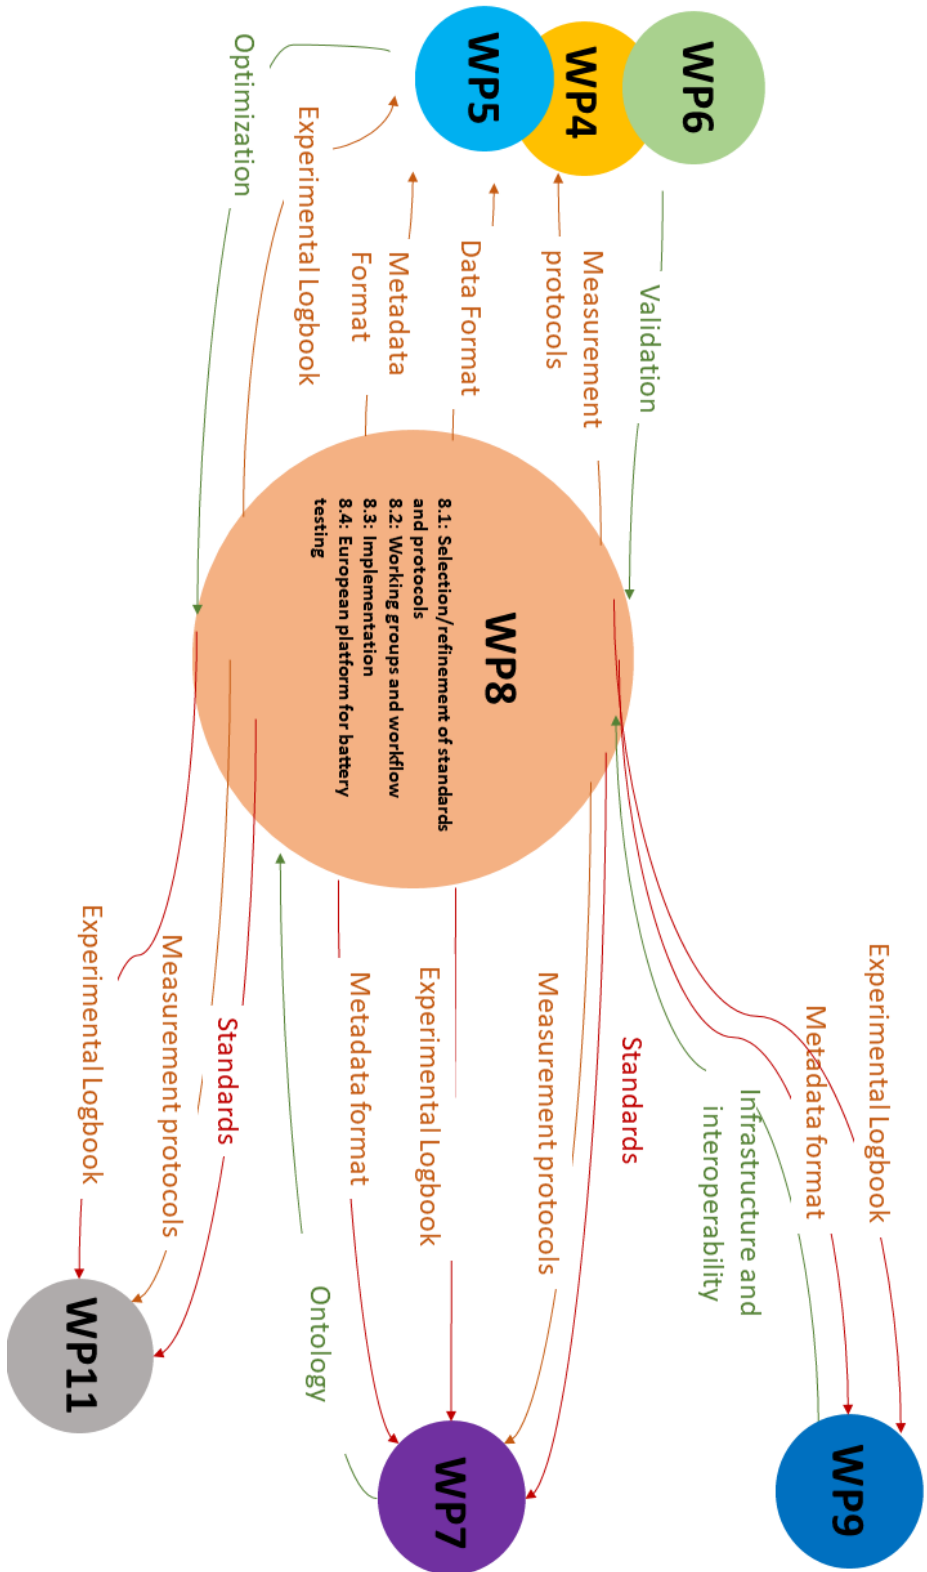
WP6
WP4
WP5
Optimization
Experimental Logbook
Metadata Format
Data Format
Measurement protocols
Validation
WP8
8.1: Selection/refinement of standards and protocols
8.2: Working groups and workflow
8.3: Implementation
8.4: European platform for battery testing
Experimental Logbook
Metadata format
Infrastructure and interoperability
Standards
Measurement protocols
Experimental Logbook
Metadata format
Ontology
Standards
Measurement protocols
Experimental Logbook
WP9
WP7
WP11